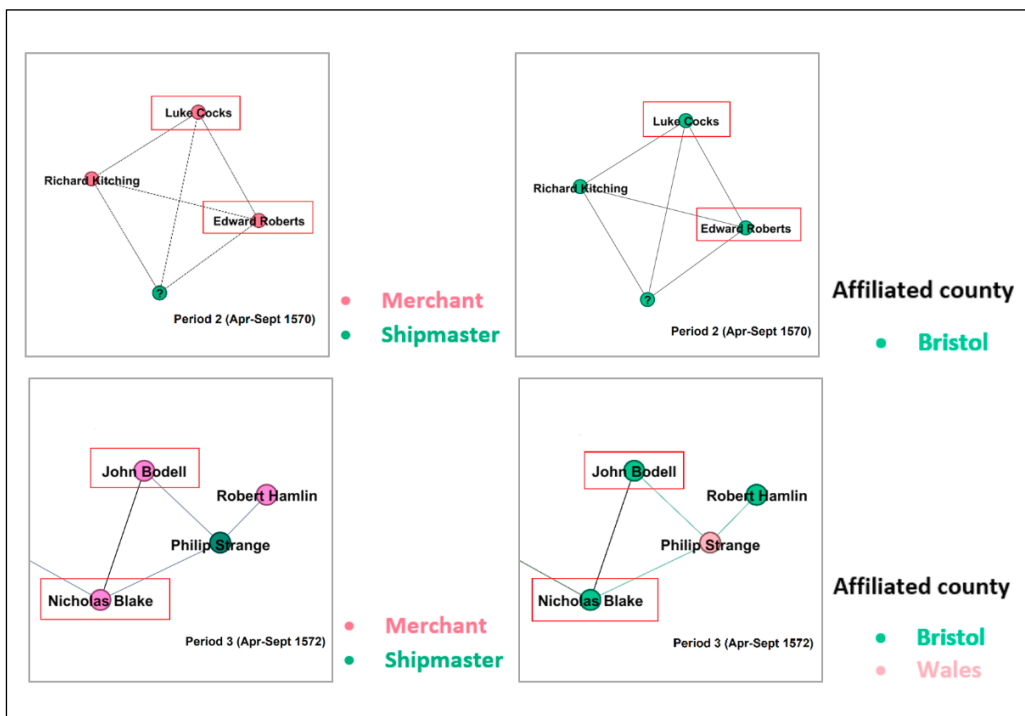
Luke Cocks

Richard Kitching

Edward Roberts

?

Period 2 (Apr-Sept 1570)

Merchant

Shipmaster

Luke Cocks

Richard Kitching

Edward Roberts

?

Period 2 (Apr-Sept 1570)

Affiliated county

Bristol

John Bodell

Robert Hamlin

Philip Strange

Nicholas Blake

Period 3 (Apr-Sept 1572)

Merchant

Shipmaster

John Bodell

Robert Hamlin

Philip Strange

Nicholas Blake

Period 3 (Apr-Sept 1572)

Affiliated county

Bristol

Wales